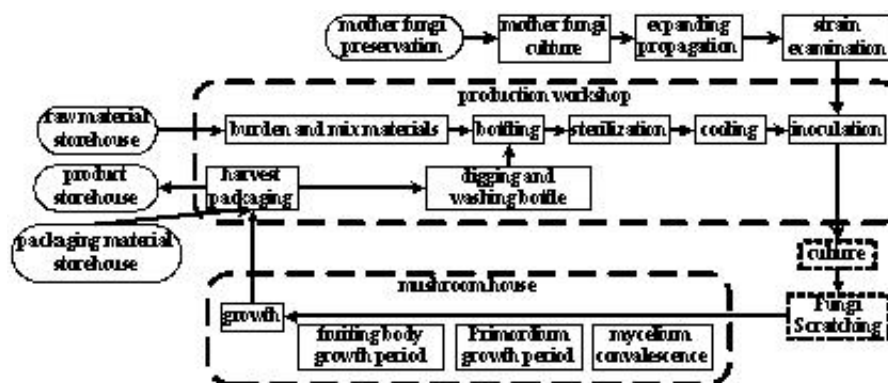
mother fungi preservation
mother fungi culture
expanding propagation
strain examination

production workshop

raw material storehouse
burden and mix materials
bottling
sterilization
cooling
inoculation

product storehouse
harvest packaging
digging and washing bottle

packaging material storehouse

culture

mushroom house

Fungi Scratching

growth
fruiting body growth period
Primordium growth period
mycelium convalescence